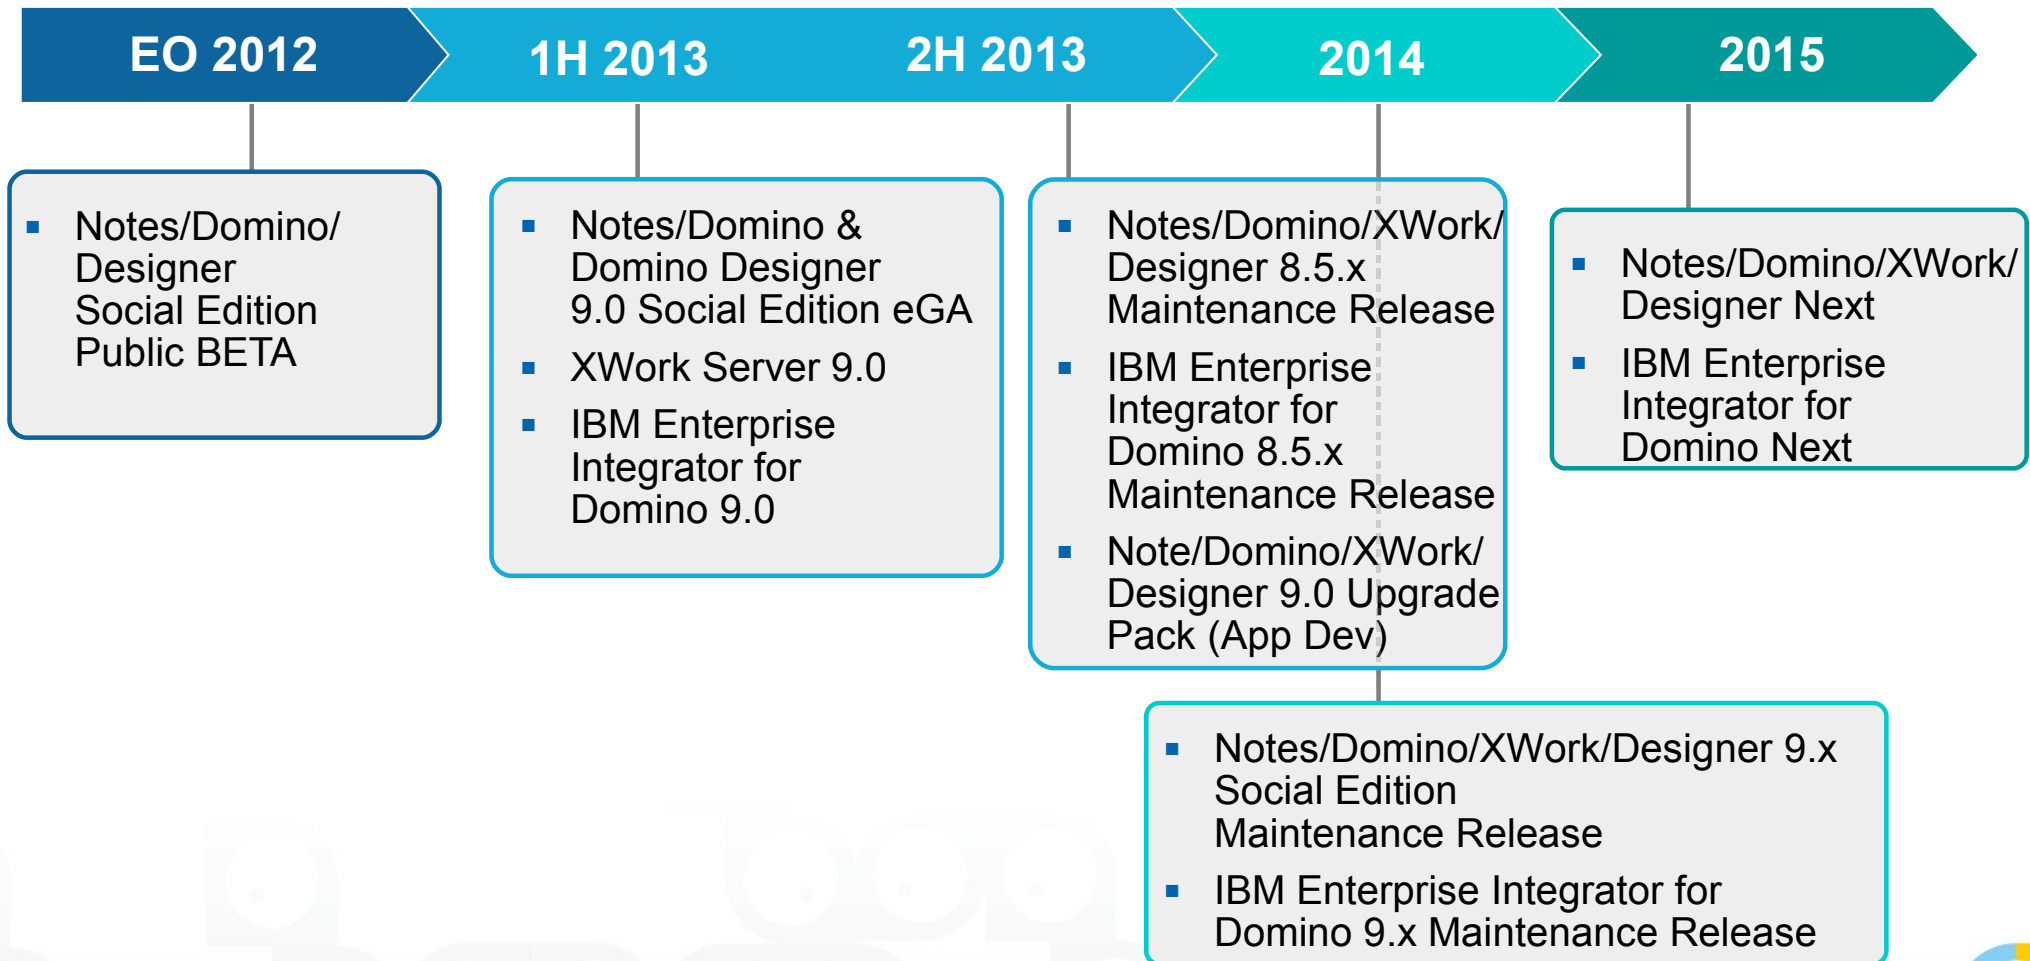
EO 2012

1H 2013

2H 2013

2014

2015

- Notes/Domino/ Designer Social Edition Public BETA

- Notes/Domino & Domino Designer 9.0 Social Edition eGA
- XWork Server 9.0
- IBM Enterprise Integrator for Domino 9.0

- Notes/Domino/XWork/ Designer 8.5.x Maintenance Release
- IBM Enterprise Integrator for Domino 8.5.x Maintenance Release
- Note/Domino/XWork/ Designer 9.0 Upgrade Pack (App Dev)

- Notes/Domino/XWork/ Designer Next
- IBM Enterprise Integrator for Domino Next

- Notes/Domino/XWork/Designer 9.x Social Edition Maintenance Release
- IBM Enterprise Integrator for Domino 9.x Maintenance Release